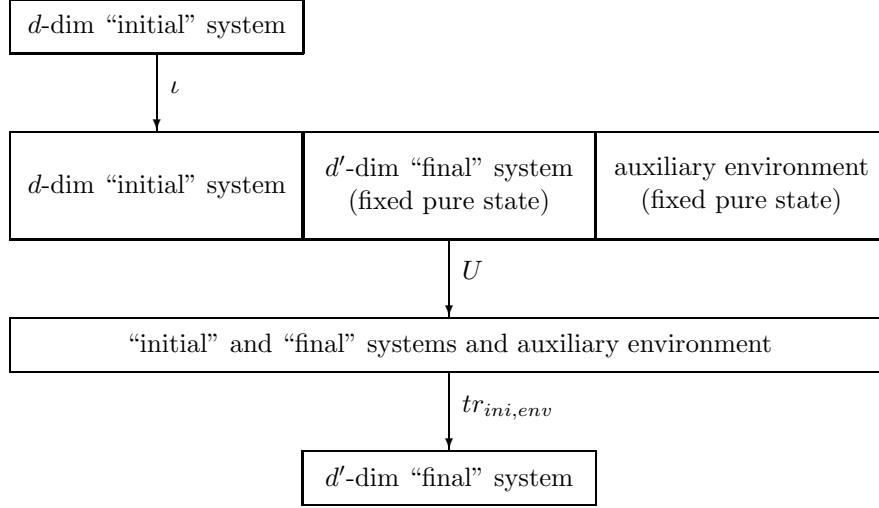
$d$-dim “initial” system

$\iota$

$d$-dim “initial” system

$d'$-dim “final” system (fixed pure state)

auxiliary environment (fixed pure state)

$U$

“initial” and “final” systems and auxiliary environment

$tr_{ini,env}$

$d'$-dim “final” system